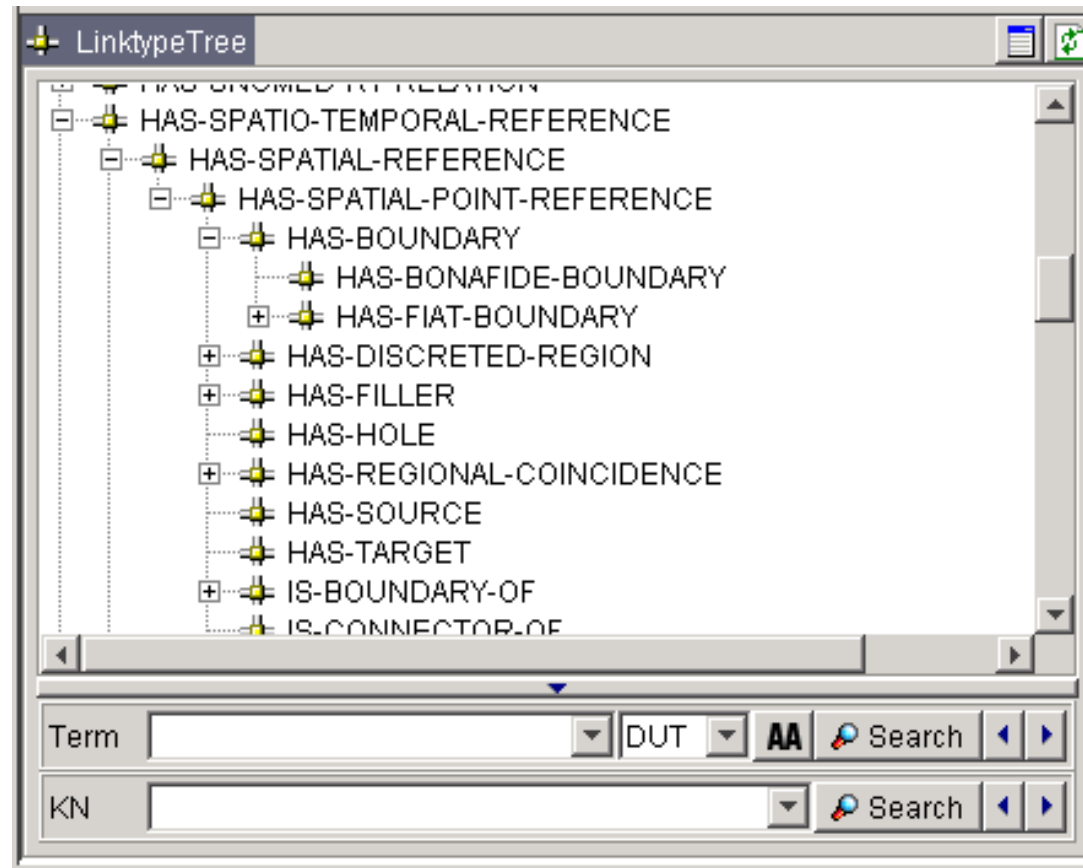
LinktypeTree

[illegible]
HAS-SPATIO-TEMPORAL-REFERENCE
HAS-SPATIAL-REFERENCE
HAS-SPATIAL-POINT-REFERENCE
HAS-BOUNDARY
HAS-BONAFIDE-BOUNDARY
HAS-FIAT-BOUNDARY
HAS-DISCRETED-REGION
HAS-FILLER
HAS-HOLE
HAS-REGIONAL-COINCIDENCE
HAS-SOURCE
HAS-TARGET
IS-BOUNDARY-OF
IS-CONNECTOR-OF

Term DUT AA Search
KN Search